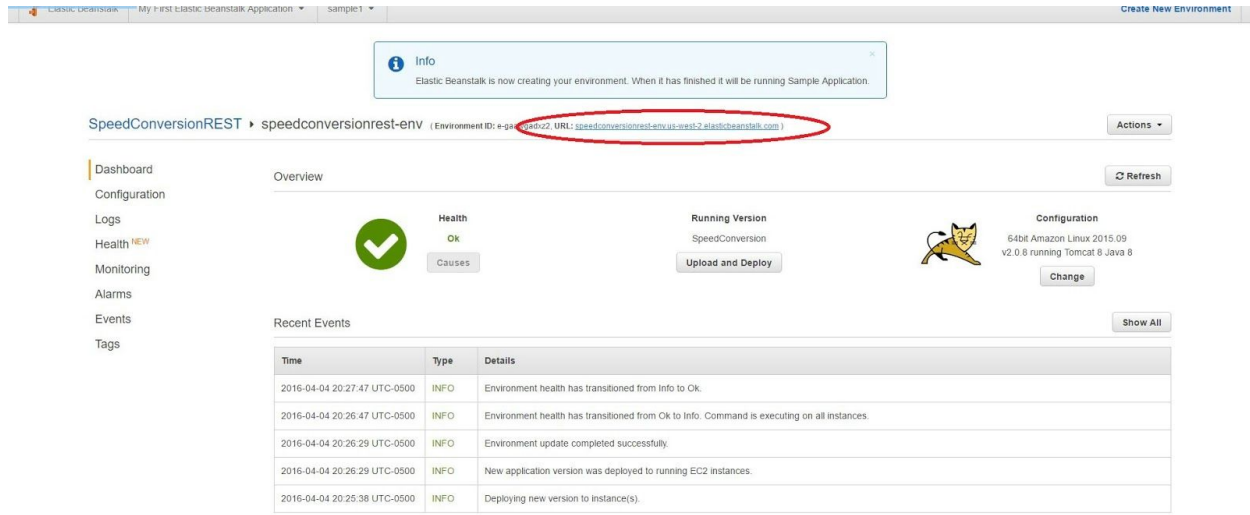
Elastic Beanstalk   My First Elastic Beanstalk Application ▾   sample1 ▾   Create New Environment

Info
Elastic Beanstalk is now creating your environment. When it has finished it will be running Sample Application.

SpeedConversionREST ▸ speedconversionrest-env (Environment ID: e-ga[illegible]gadxz2, URL: speedconversionrest-env.us-west-2.elasticbeanstalk.com )

Actions ▾

Dashboard
Configuration
Logs
Health NEW
Monitoring
Alarms
Events
Tags

Overview

Refresh

Health
Ok
Causes

Running Version
SpeedConversion
Upload and Deploy

Configuration
64bit Amazon Linux 2015.09 v2.0.8 running Tomcat 8 Java 8
Change

Recent Events

Show All

| Time | Type | Details |
|---|---|---|
| 2016-04-04 20:27:47 UTC-0500 | INFO | Environment health has transitioned from Info to Ok. |
| 2016-04-04 20:26:47 UTC-0500 | INFO | Environment health has transitioned from Ok to Info. Command is executing on all instances. |
| 2016-04-04 20:26:29 UTC-0500 | INFO | Environment update completed successfully. |
| 2016-04-04 20:26:29 UTC-0500 | INFO | New application version was deployed to running EC2 instances. |
| 2016-04-04 20:25:38 UTC-0500 | INFO | Deploying new version to instance(s). |